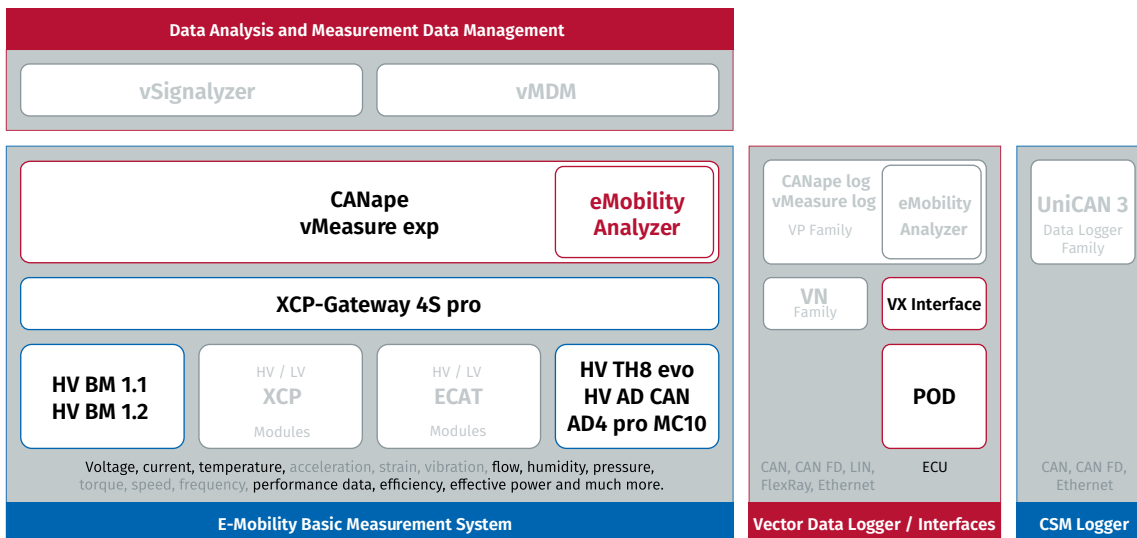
Data Analysis and Measurement Data Management

vSignalyzer

vMDM

CANape
vMeasure exp

eMobility
Analyzer

XCP-Gateway 4S pro

HV BM 1.1
HV BM 1.2

HV / LV
XCP
Modules

HV / LV
ECAT
Modules

HV TH8 evo
HV AD CAN
AD4 pro MC10

Voltage, current, temperature, acceleration, strain, vibration, flow, humidity, pressure, torque, speed, frequency, performance data, efficiency, effective power and much more.

E-Mobility Basic Measurement System

CANape log
vMeasure log
VP Family

eMobility
Analyzer

VN
Family

VX Interface

POD

CAN, CAN FD, LIN, FlexRay, Ethernet

ECU

Vector Data Logger / Interfaces

UniCAN 3
Data Logger
Family

CAN, CAN FD, Ethernet

CSM Logger